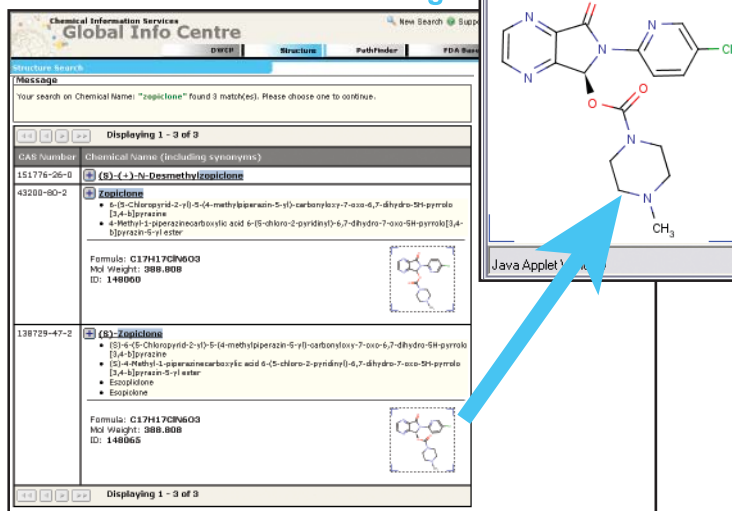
Chemical Information Services
Global Info Centre

New Search Supp

DWCP | Structure | PathFinder | FDA Base

Structure Search

Message

Your search on Chemical Name: "zopiclone" found 3 match(es). Please choose one to continue.

Displaying 1 - 3 of 3

| CAS Number | Chemical Name (including synonyms) |
|---|---|
| 151776-26-0 | (S)-(+)-N-Desmethylzopiclone |
| 43200-80-2 | Zopiclone<br>• 6-(5-Chloropyrid-2-yl)-5-(4-methylpiperazin-5-yl)-carbonyloxy-7-oxo-6,7-dihydro-5H-pyrrolo[3,4-b]pyrazine<br>• 4-Methyl-1-piperazinecarboxylic acid 6-(5-chloro-2-pyridinyl)-6,7-dihydro-7-oxo-5H-pyrrolo[3,4-b]pyrazin-5-yl ester<br>Formula: C17H17ClN6O3<br>Mol Weight: 388.808<br>ID: 148060 |
| 138729-47-2 | (S)-Zopiclone<br>• (S)-6-(5-Chloropyrid-2-yl)-5-(4-methylpiperazin-5-yl)-carbonyloxy-7-oxo-6,7-dihydro-5H-pyrrolo[3,4-b]pyrazine<br>• (S)-4-Methyl-1-piperazinecarboxylic acid 6-(5-chloro-2-pyridinyl)-6,7-dihydro-7-oxo-5H-pyrrolo[3,4-b]pyrazin-5-yl ester<br>• Eszopiclone<br>• Esopiclone<br>Formula: C17H17ClN6O3<br>Mol Weight: 388.808<br>ID: 148065 |

Displaying 1 - 3 of 3

N N O N N Cl O O N N CH$_3$

Java Applet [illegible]